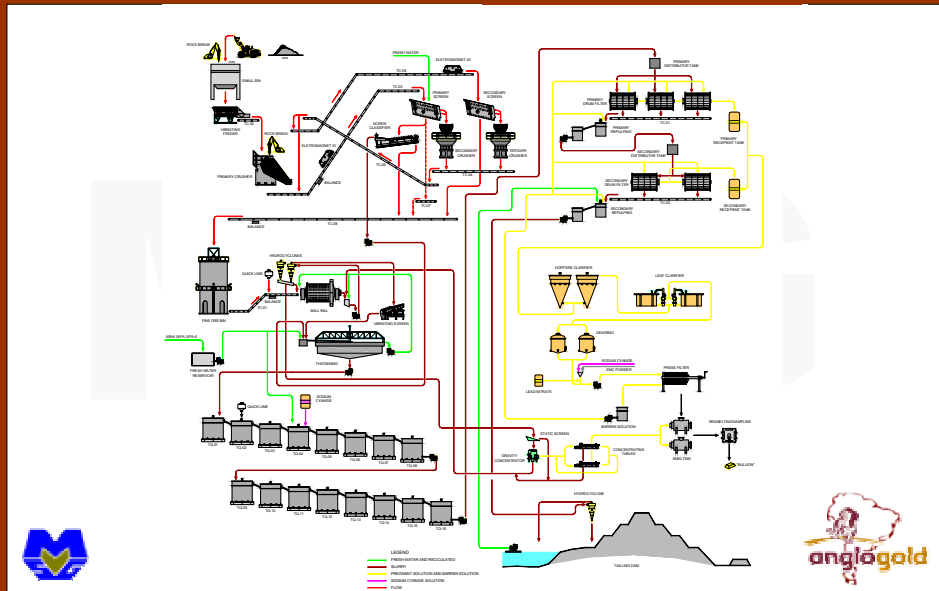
ROCK BREAK

SMALL BIN

VIBRATING FEEDER

ROCK BREAK

PRIMARY CRUSHER

ELETROMAGNET 01

BALANCE

FRESH WATER

TC-04

ELETROMAGNET 02

TC-03

PRIMARY SCREEN

SECONDARY SCREEN

SCREEN CLASSIFIER

SECONDARY CRUSHER

TERTIARY CRUSHER

TC-05

TC-02

TC-06

BALANCE

TC-07

PRIMARY DISTRIBUTOR TANK

PRIMARY DRUM FILTER

PRIMARY REPULPING

PRIMARY RECEPIENT TANK

SECONDARY DISTRIBUTOR TANK

SECONDARY DRUM FILTER

SECONDARY REPULPING

SECONDARY RECEPIENT TANK

HYDROCYCLONES

QUICK LIME

BALANCE

TC-10

BALL MILL

VIBRATING SCREEN

FINE ORE BIN

MINE DEWATERING

FRESH WATER RESERVOIR

THICKENING

HOPPERS CLARIFIER

LEAF CLARIFIER

DEARING

SODIUM CYANIDE

ZINC POWDER

LEAD NITRATE

PRESS FILTER

BARREN SOLUTION

SMELTING

BULLION

QUICK LIME

SODIUM CYANIDE

TQ-01

TQ-02

TQ-03

TQ-04

TQ-05

TQ-06

TQ-07

TQ-08

TQ-09

TQ-10

TQ-11

TQ-12

TQ-13

TQ-14

TQ-15

STATIC SCREEN

GRAVITY CONCENTRATOR

CONCENTRATING TABLES

HYDROCYCLONE

TAILING DAM

LEGEND

FRESH WATER AND RECICULATED

SLURRY

PREGNANT SOLUTION AND BARREN SOLUTION

SODIUM CYANIDE SOLUTION

FLOW

anglogold